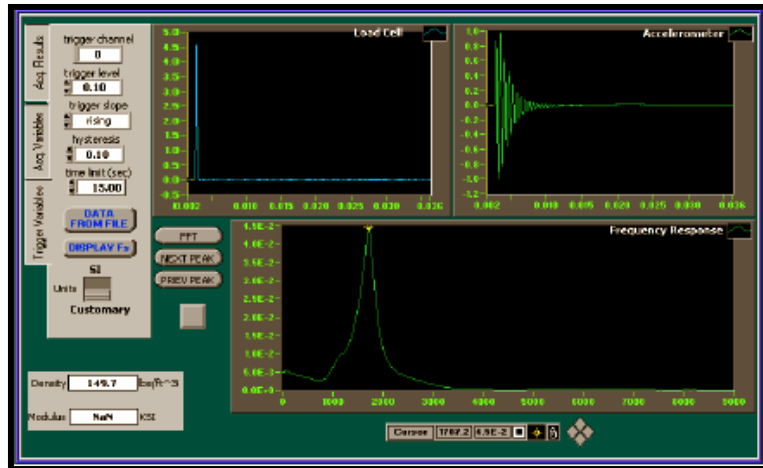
Acq. Results

Acq. Variables

Trigger Variables

trigger channel
0
trigger level
0.10
trigger slope
rising
hysteresis
0.10
time limit (sec)
15.00

DATA FROM FILE

DISPLAY Fs

SI
Units
Customary

Load Cell

5.0
4.5
4.0
3.5
3.0
2.5
2.0
1.5
1.0
0.5
0.0
-0.5
0.002 0.010 0.015 0.020 0.025 0.030 0.036

Accelerometer

1.0
0.8
0.6
0.4
0.2
0.0
-0.2
-0.4
-0.6
-0.8
-1.0
-1.2
0.002 0.010 0.015 0.020 0.025 0.030 0.036

FFT

NEXT PEAK

PREV PEAK

Frequency Response

4.5E-2
4.0E-2
3.5E-2
3.0E-2
2.5E-2
2.0E-2
1.5E-2
1.0E-2
5.0E-3
0.0E+0
0 1000 2000 3000 4000 5000 6000 7000 8000 9000

Density 149.7 lbs/ft^3

Modulus NaN KSI

Cursor 1767.2 4.5E-2